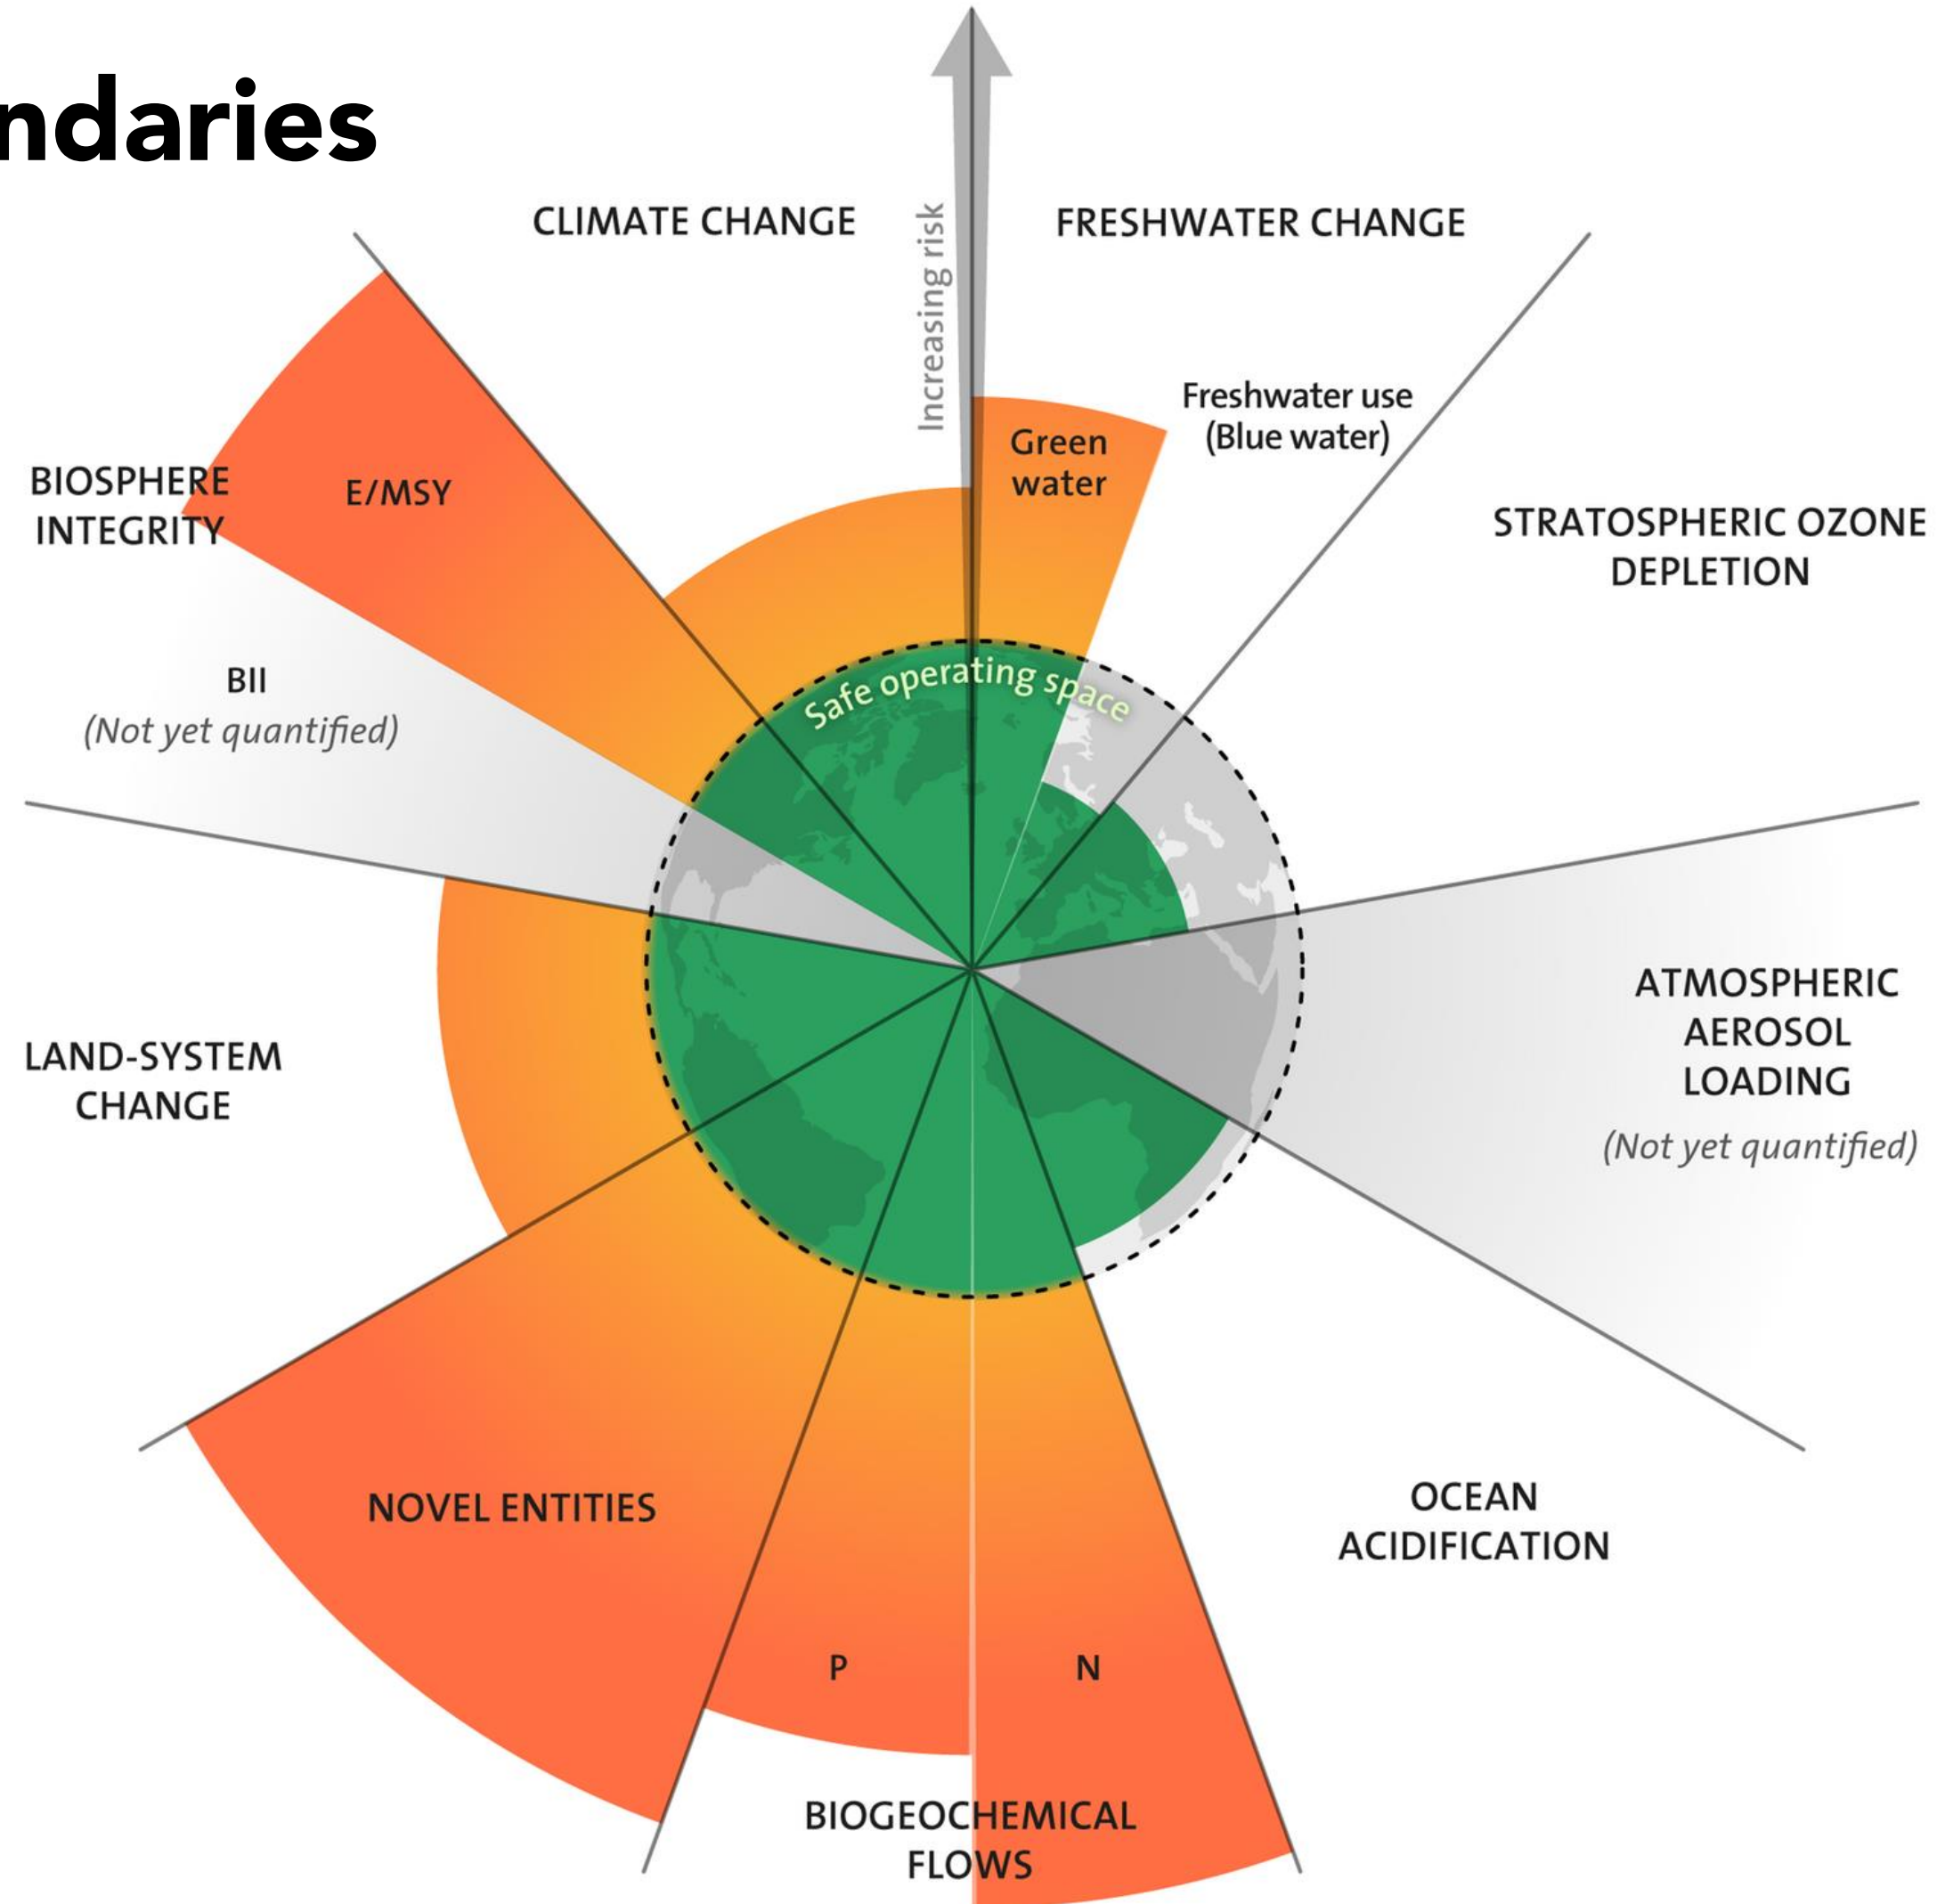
ndaries

CLIMATE CHANGE

Increasing risk

FRESHWATER CHANGE

Freshwater use (Blue water)

Green water

BIOSPHERE INTEGRITY

E/MSY

STRATOSPHERIC OZONE DEPLETION

BII
(Not yet quantified)

Safe operating space

ATMOSPHERIC AEROSOL LOADING
(Not yet quantified)

LAND-SYSTEM CHANGE

NOVEL ENTITIES

OCEAN ACIDIFICATION

P

N

BIOGEOCHEMICAL FLOWS